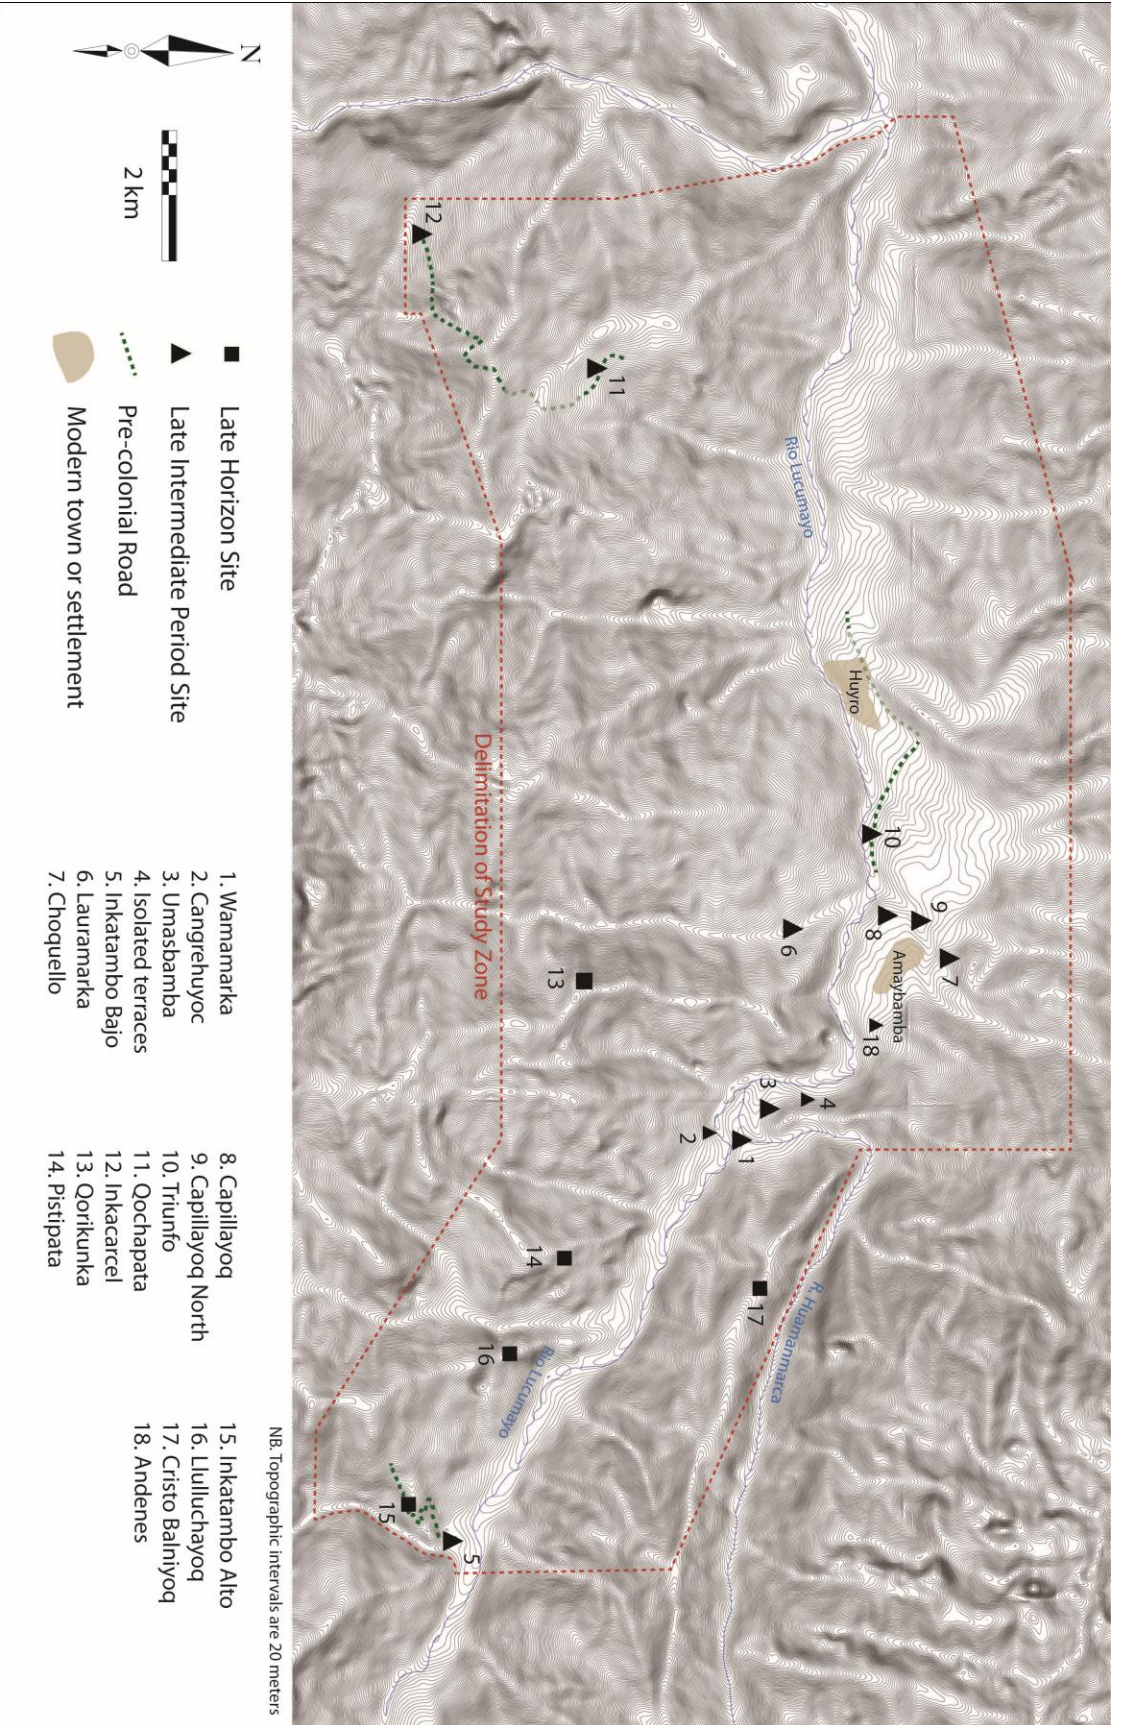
N

2 km

Late Horizon Site
Late Intermediate Period Site
Pre-colonial Road
Modern town or settlement

Delimitation of Study Zone

1. Wamamarka
2. Cangrehuyoc
3. Umasbamba
4. Isolated terraces
5. Inkatambo Bajo
6. Lauramarka
7. Choquello
8. Capillayoq
9. Capillayoq North
10. Triunfo
11. Qochapata
12. Inkacarcel
13. Qorikunka
14. Pistipata
15. Inkatambo Alto
16. Llulluchayoq
17. Cristo Balniyoq
18. Andenes

NB. Topographic intervals are 20 meters

Rio Lucumayo
Huyro
Amaybamba
R. Huamanmarca
Rio Lucumayo

12
11
10
9
8
7
6
13
18
4
3
2
1
14
17
16
15
5